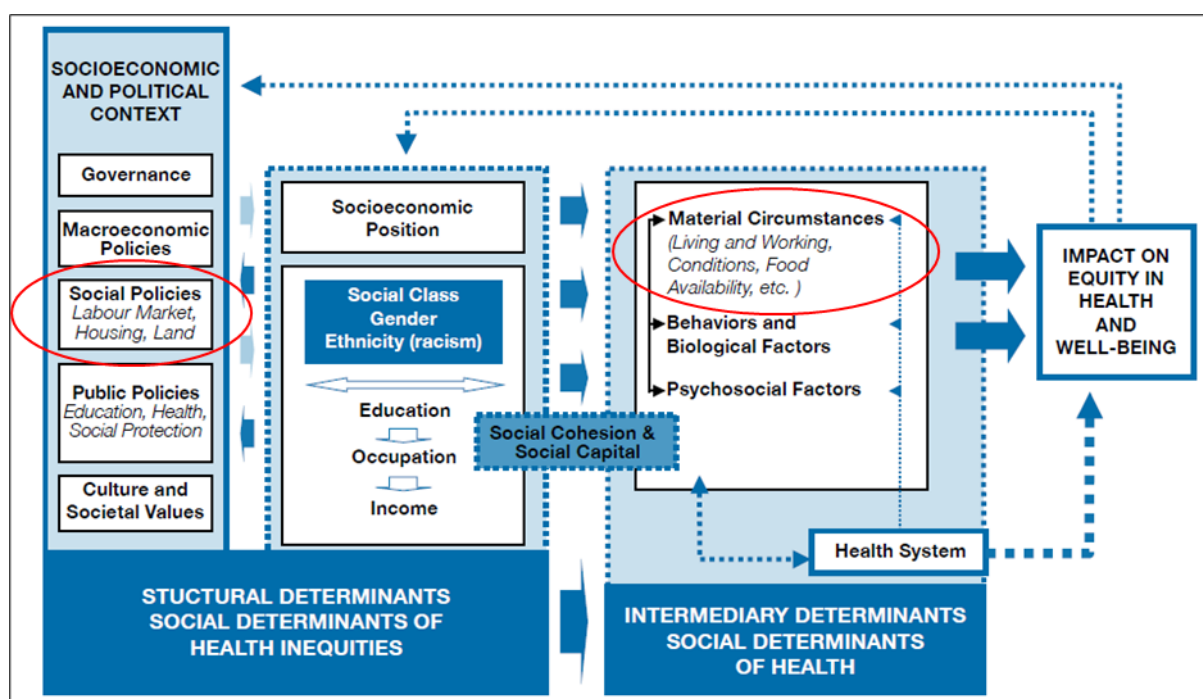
SOCIOECONOMIC AND POLITICAL CONTEXT

Governance

Macroeconomic Policies

Social Policies
Labour Market, Housing, Land

Public Policies
Education, Health, Social Protection

Culture and Societal Values

Socioeconomic Position

Social Class
Gender
Ethnicity (racism)

Education
Occupation
Income

Social Cohesion & Social Capital

Material Circumstances
(Living and Working, Conditions, Food Availability, etc. )

Behaviors and Biological Factors

Psychosocial Factors

Health System

IMPACT ON EQUITY IN HEALTH AND WELL-BEING

STUCTURAL DETERMINANTS
SOCIAL DETERMINANTS OF HEALTH INEQUITIES

INTERMEDIARY DETERMINANTS
SOCIAL DETERMINANTS OF HEALTH